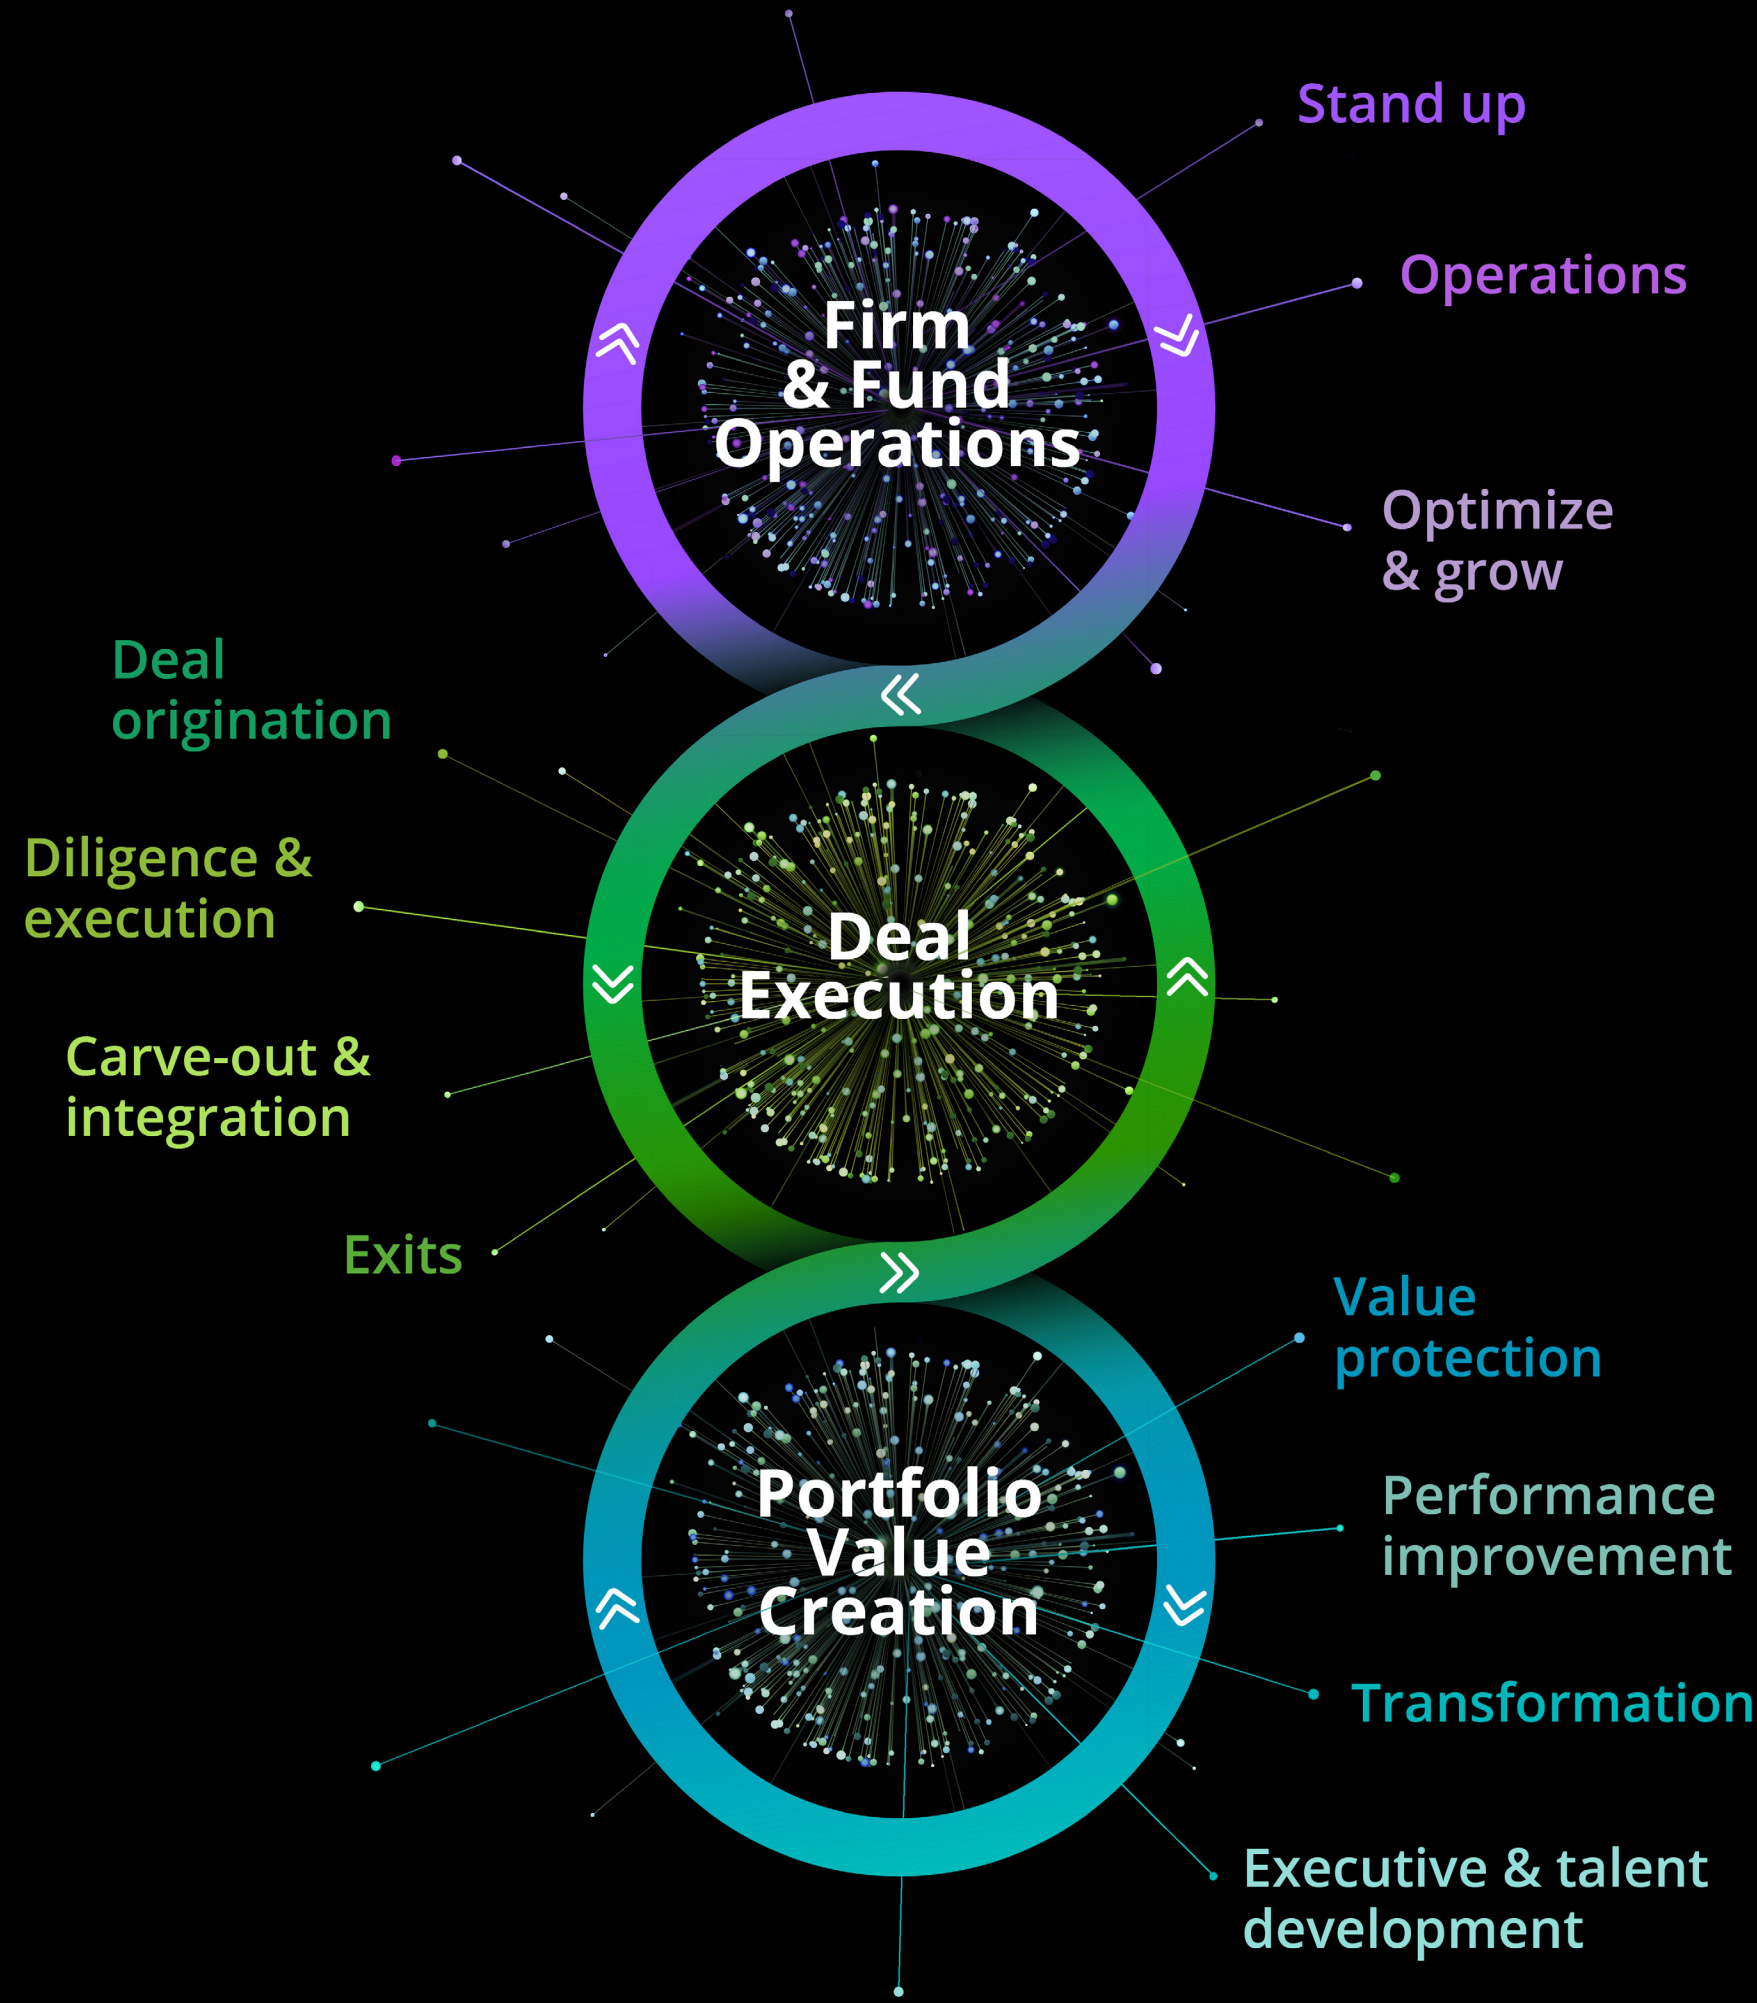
Stand up

Operations

Firm & Fund Operations

Optimize & grow

Deal origination

Diligence & execution

Deal Execution

Carve-out & integration

Exits

Value protection

Performance improvement

Portfolio Value Creation

Transformation

Executive & talent development